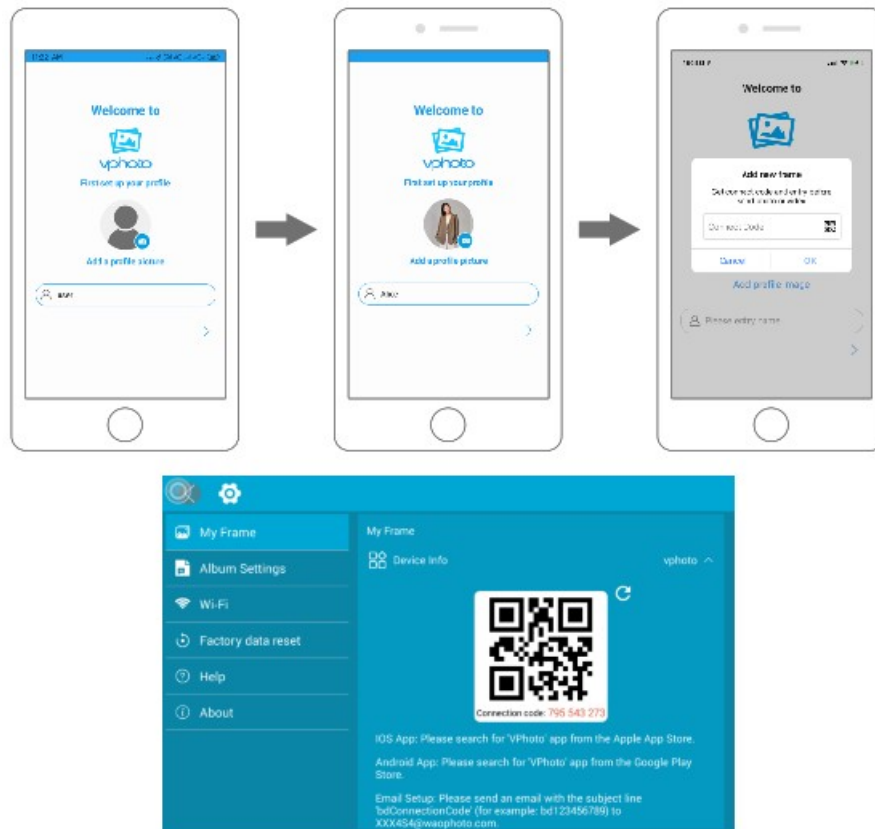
Welcome to

vphoto

First set up your profile

Add a profile picture

Welcome to

vphoto

First set up your profile

Add a profile picture

Alice

Welcome to

Add new frame

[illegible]

Connect Code

Cancel

OK

Add profile image

Please entry name

My Frame

Album Settings

Wi-Fi

Factory data reset

Help

About

My Frame

Device Info

vphoto

Connection code: 795 543 273

IOS App: Please search for 'VPhoto' app from the Apple App Store.

Android App: Please search for 'VPhoto' app from the Google Play Store.

Email Setup: Please send an email with the subject line 'bdConnectionCode' (for example: bd123456789) to XXX454@waophoto.com.